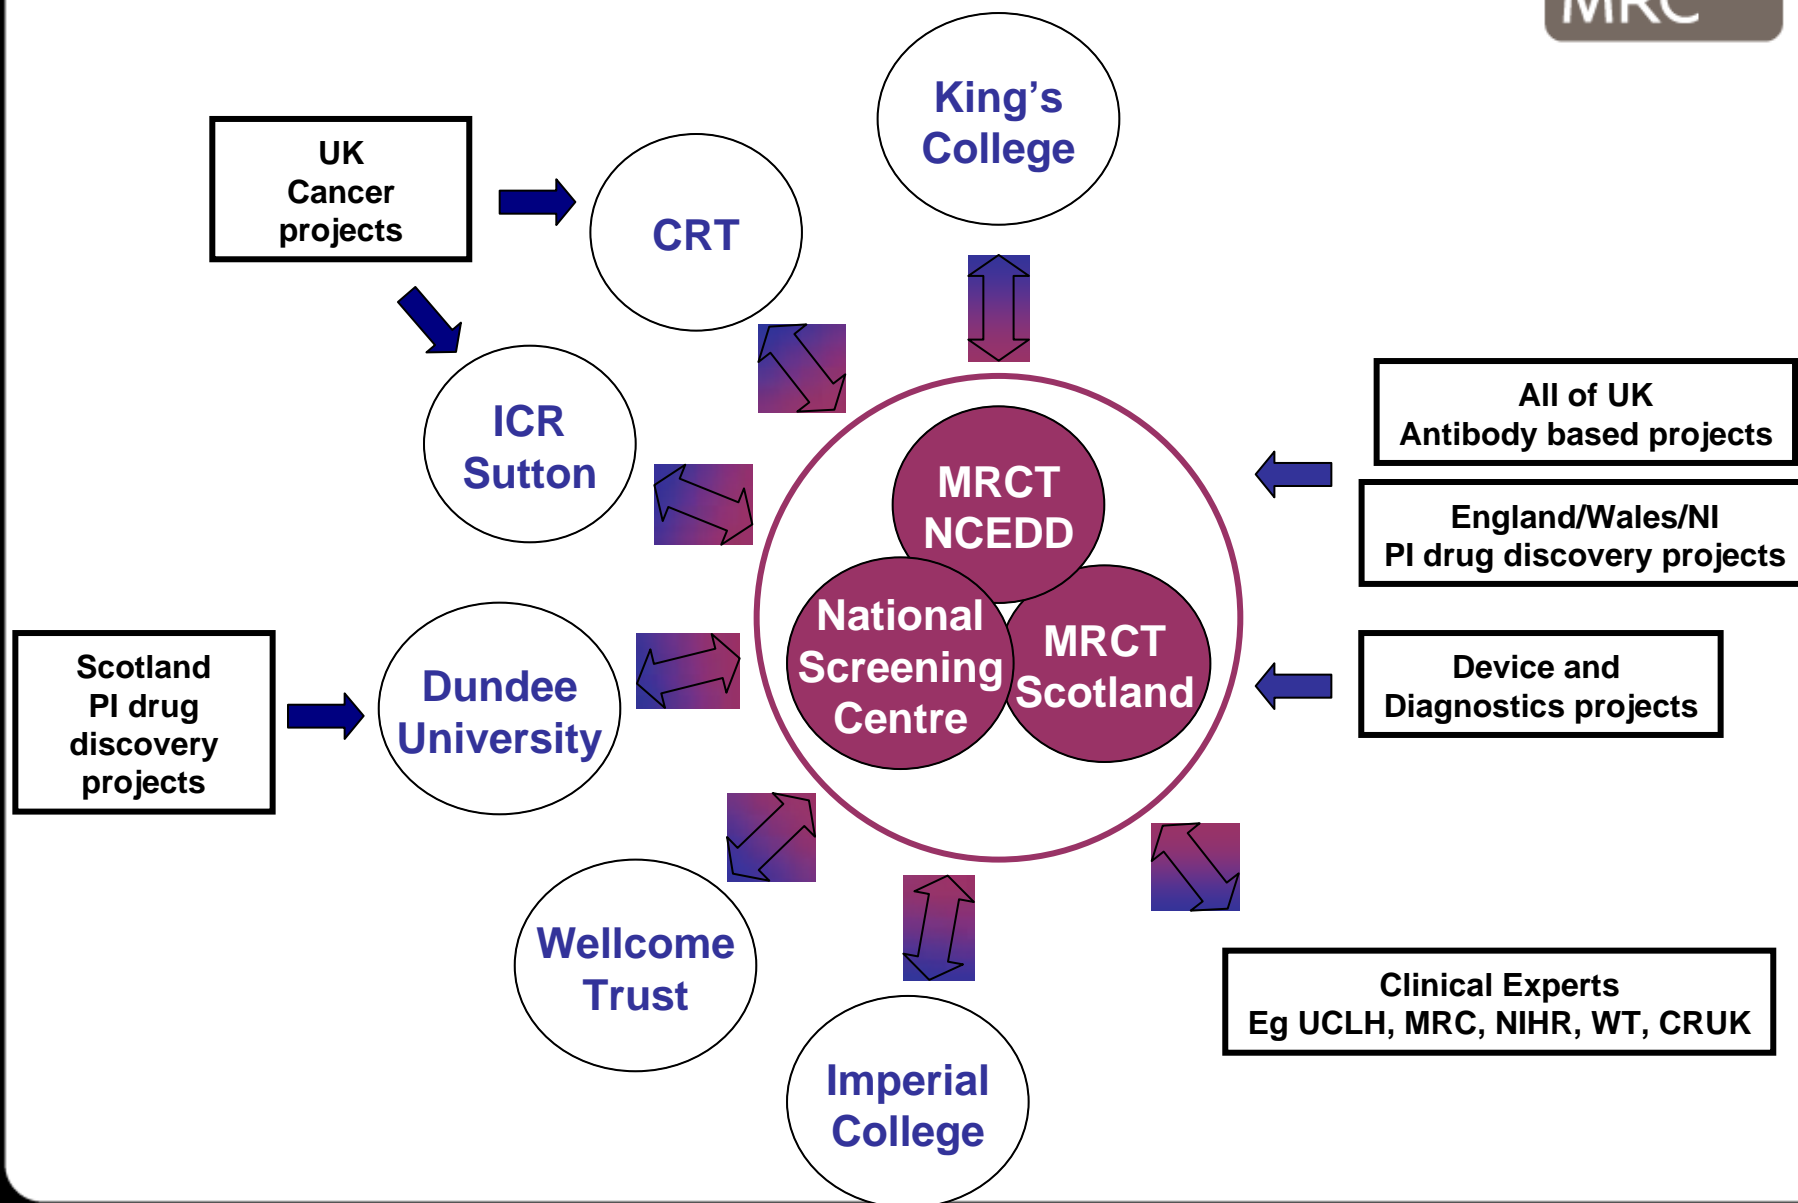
MRC

UK Cancer projects

CRT

King's College

ICR Sutton

All of UK Antibody based projects

England/Wales/NI PI drug discovery projects

MRCT NCEDD

National Screening Centre

MRCT Scotland

Scotland PI drug discovery projects

Dundee University

Device and Diagnostics projects

Wellcome Trust

Clinical Experts Eg UCLH, MRC, NIHR, WT, CRUK

Imperial College